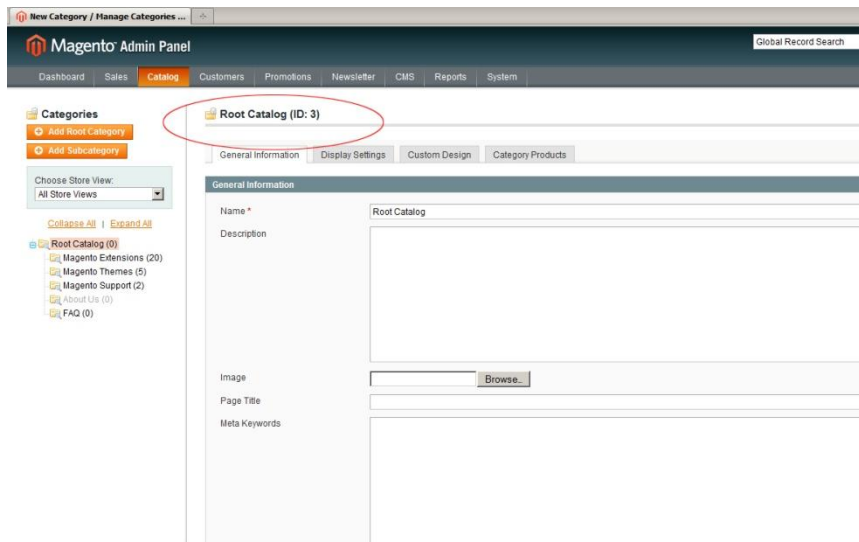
New Category / Manage Categories ...

Magento Admin Panel

Global Record Search

Dashboard | Sales | Catalog | Customers | Promotions | Newsletter | CMS | Reports | System

Categories

Add Root Category

Add Subcategory

Choose Store View:
All Store Views

Collapse All | Expand All

Root Catalog (0)
Magento Extensions (20)
Magento Themes (5)
Magento Support (2)
About Us (0)
FAQ (0)

Root Catalog (ID: 3)

General Information | Display Settings | Custom Design | Category Products

General Information

Name *
Root Catalog

Description

Image
Browse...

Page Title

Meta Keywords